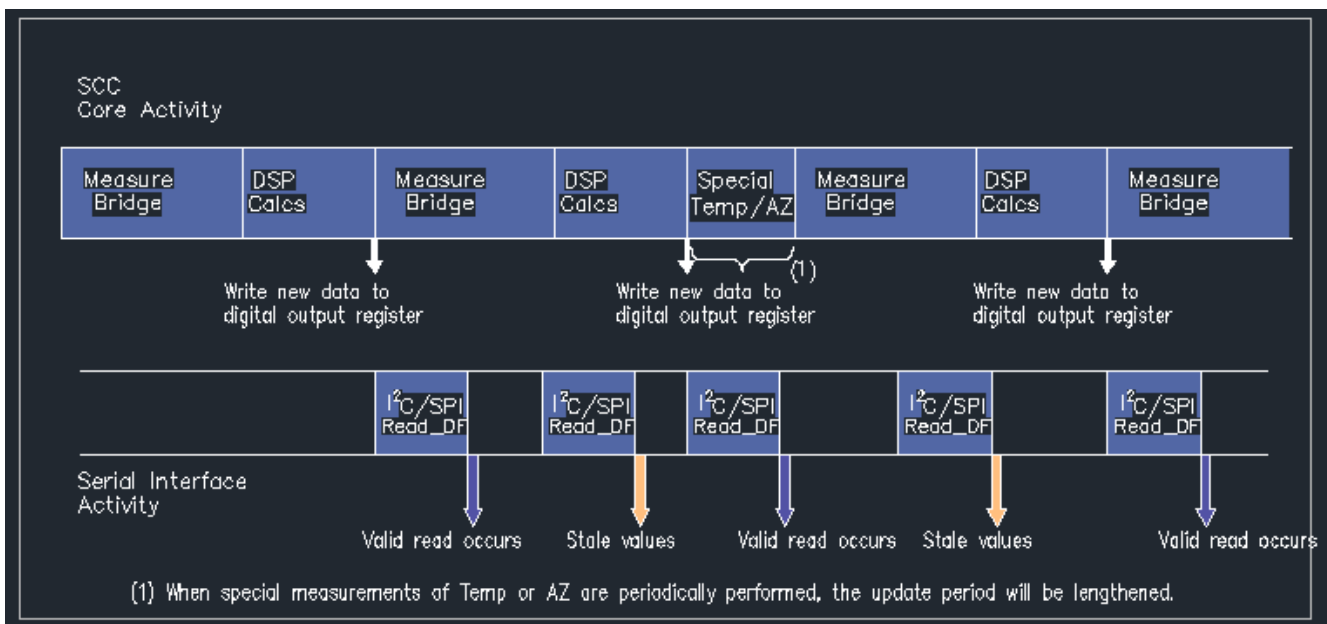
SCC
Core Activity

| Measure Bridge | DSP Calcs | Measure Bridge | DSP Calcs | Special Temp/AZ | Measure Bridge | DSP Calcs | Measure Bridge |
|---|---|---|---|---|---|---|---|

(1)

Write new data to digital output register

Write new data to digital output register

Write new data to digital output register

$I^2C$/SPI Read_DF

$I^2C$/SPI Read_DF

$I^2C$/SPI Read_DF

$I^2C$/SPI Read_DF

$I^2C$/SPI Read_DF

Serial Interface Activity

Valid read occurs

Stale values

Valid read occurs

Stale values

Valid read occurs

(1) When special measurements of Temp or AZ are periodically performed, the update period will be lengthened.